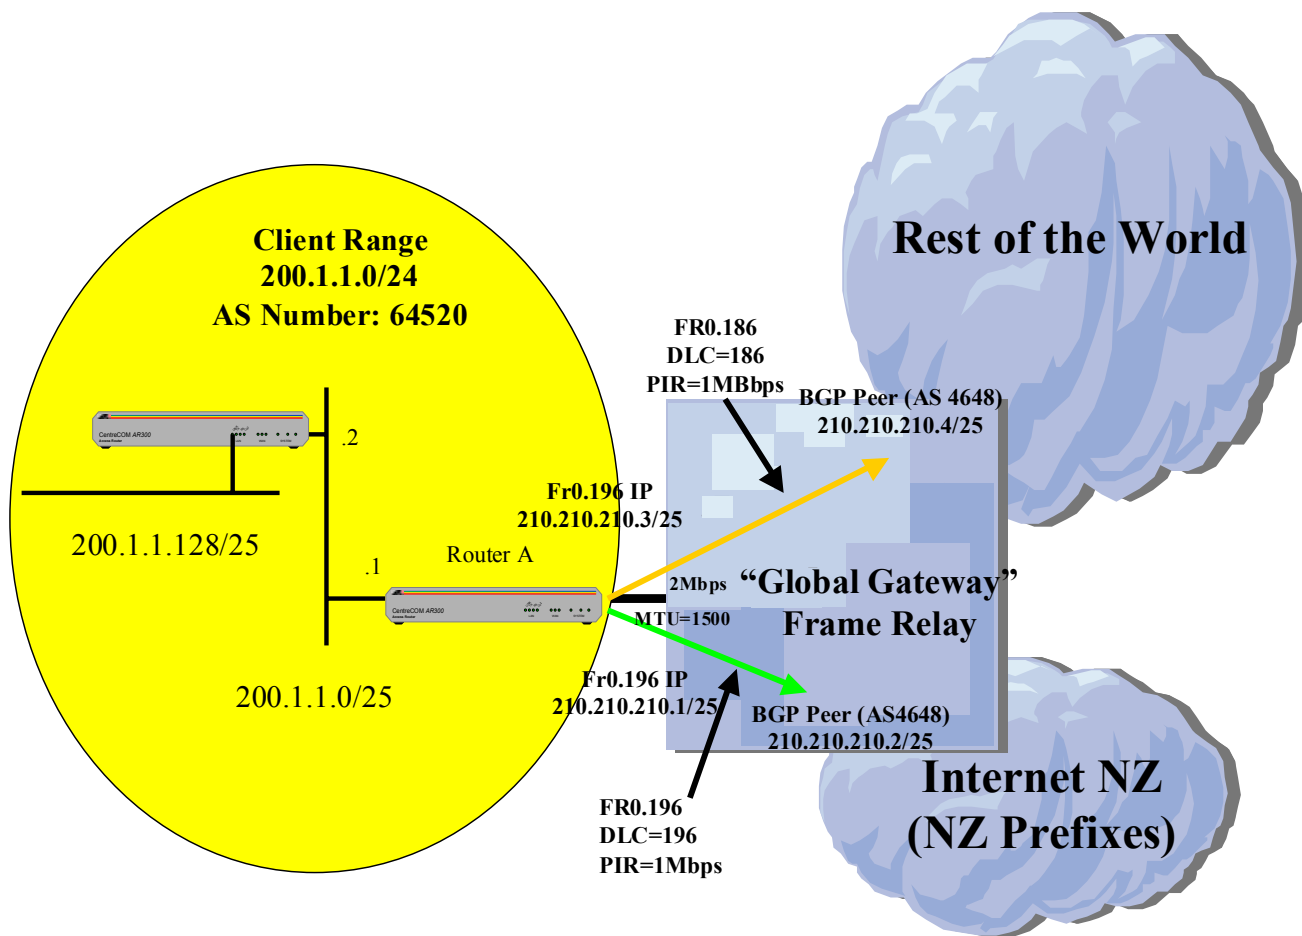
Client Range
200.1.1.0/24
AS Number: 64520

Rest of the World

FR0.186
DLC=186
PIR=1MBbps

BGP Peer (AS 4648)
210.210.210.4/25

CentreCOM AR300

.2

Fr0.196 IP
210.210.210.3/25

200.1.1.128/25

Router A

.1

CentreCOM AR300

2Mbps

"Global Gateway"
Frame Relay

MTU=1500

Fr0.196 IP
210.210.210.1/25

BGP Peer (AS4648)
210.210.210.2/25

200.1.1.0/25

Internet NZ
(NZ Prefixes)

FR0.196
DLC=196
PIR=1Mbps